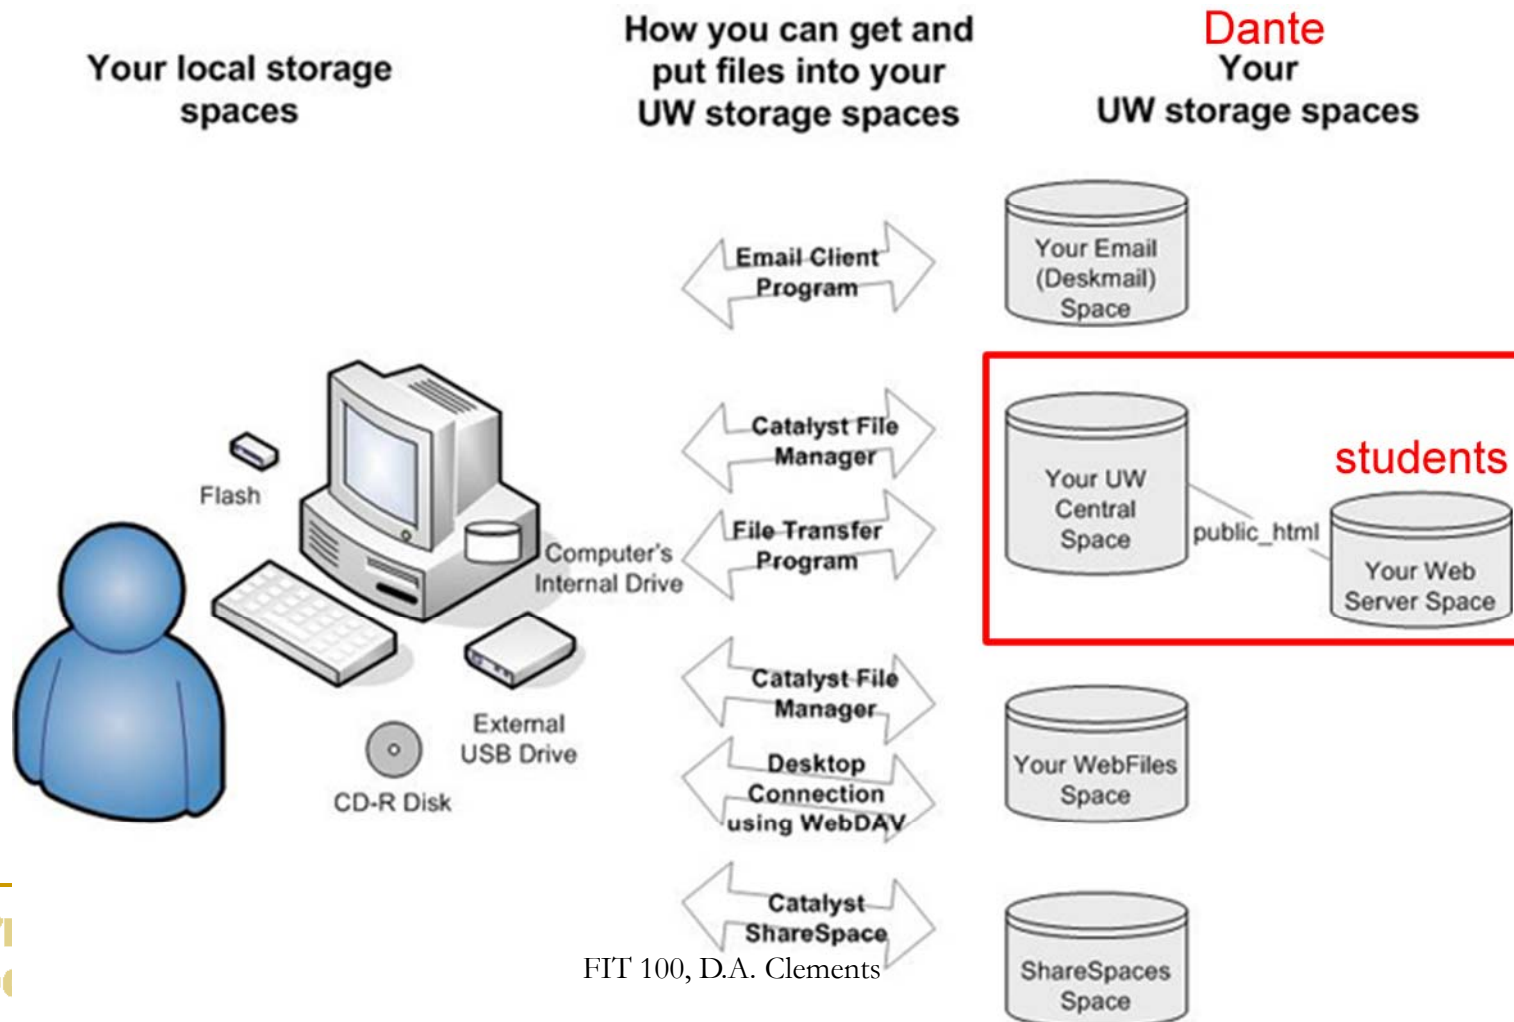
Your local storage spaces

How you can get and put files into your UW storage spaces

Dante
Your
UW storage spaces

Email Client Program

Your Email (Deskmail) Space

Flash

Catalyst File Manager

File Transfer Program

Computer's Internal Drive

Your UW Central Space

public_html

students

Your Web Server Space

External USB Drive

CD-R Disk

Catalyst File Manager

Desktop Connection using WebDAV

Your WebFiles Space

Catalyst ShareSpace

ShareSpaces Space

FIT 100, D.A. Clements